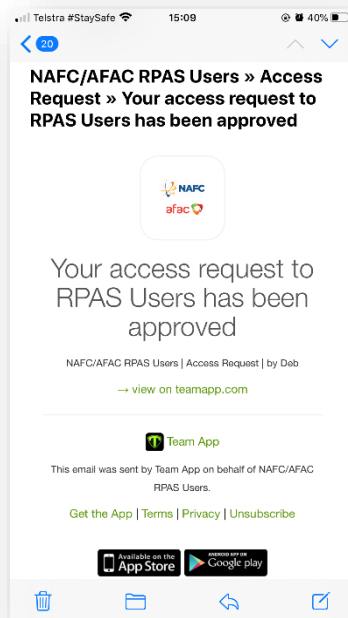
Telstra #StaySafe 15:09 40%

20

NAFC/AFAC RPAS Users » Access Request » Your access request to RPAS Users has been approved

NAFC
afac

Your access request to RPAS Users has been approved

NAFC/AFAC RPAS Users | Access Request | by Deb

→ view on teamapp.com

Team App

This email was sent by Team App on behalf of NAFC/AFAC RPAS Users.

Get the App | Terms | Privacy | Unsubscribe

Available on the App Store

ANDROID APP ON Google play